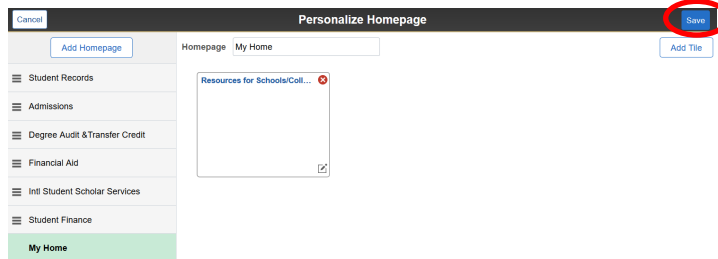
Cancel

Personalize Homepage

Save

Add Homepage

Homepage My Home

Add Tile

Student Records

Admissions

Degree Audit &Transfer Credit

Financial Aid

Intl Student Scholar Services

Student Finance

My Home

Resources for Schools/Coll...